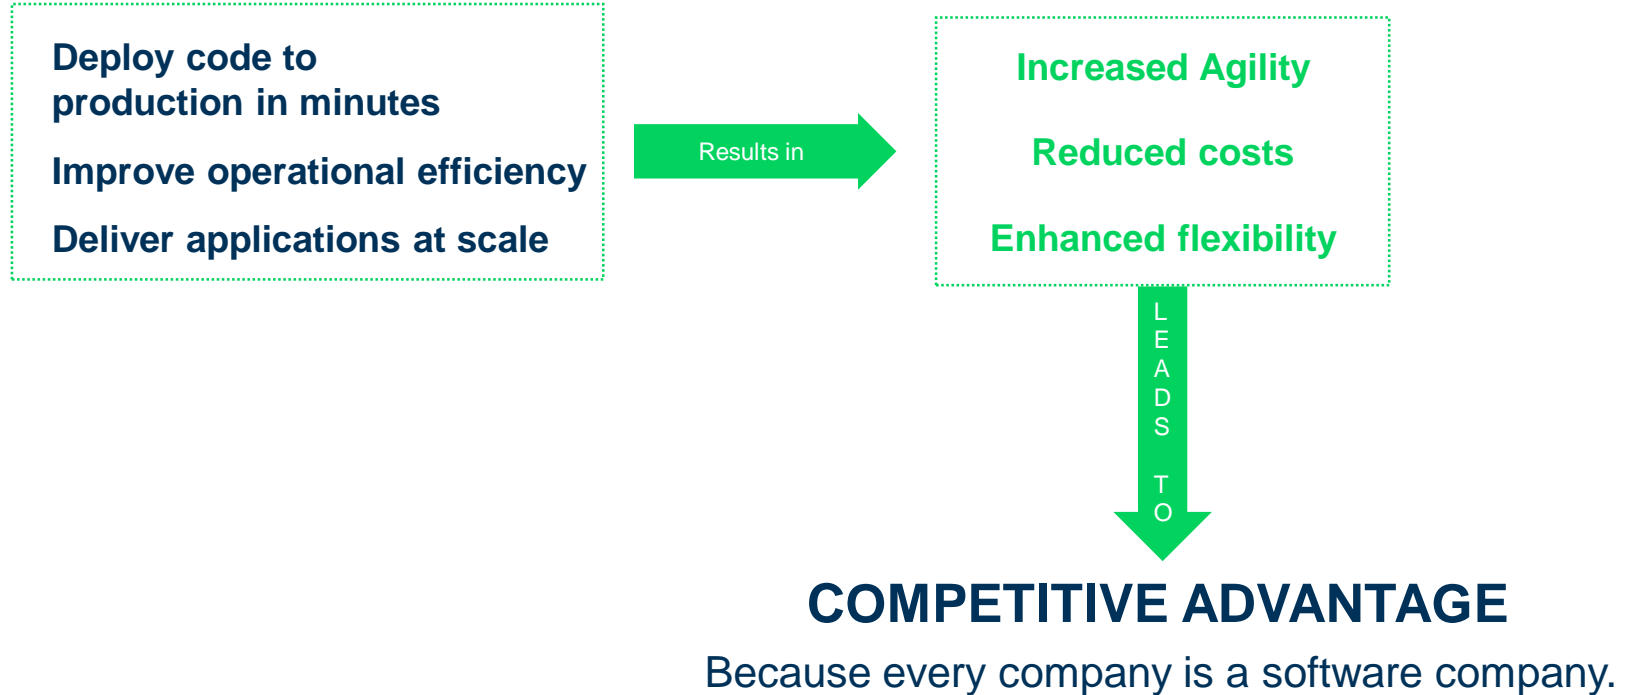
Deploy code to production in minutes

Improve operational efficiency

Deliver applications at scale

Results in

Increased Agility

Reduced costs

Enhanced flexibility

LEADS TO

COMPETITIVE ADVANTAGE

Because every company is a software company.